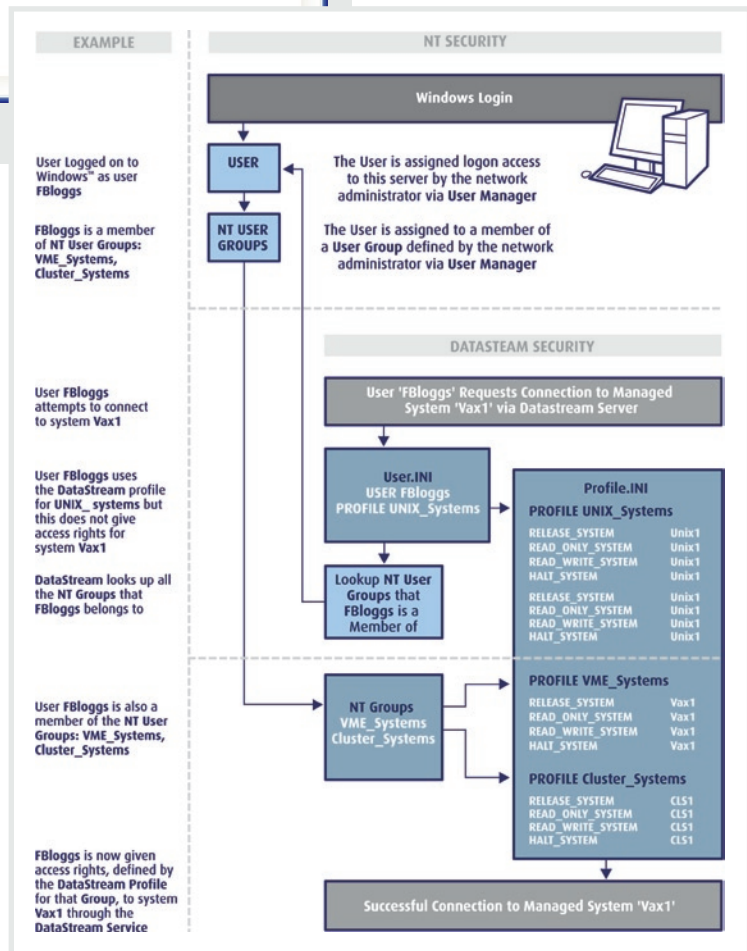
EXAMPLE

NT SECURITY

Windows Login

User Logged on to Windows™ as user FBloggs

USER

The User is assigned logon access to this server by the network administrator via User Manager

FBloggs is a member of NT User Groups: VME_Systems, Cluster_Systems

NT USER GROUPS

The User is assigned to a member of a User Group defined by the network administrator via User Manager

DATASTEAM SECURITY

User FBloggs attempts to connect to system Vax1

User 'FBloggs' Requests Connection to Managed System 'Vax1' via Datastream Server

User FBloggs uses the DataStream profile for UNIX_ systems but this does not give access rights for system Vax1

User.INI
USER FBloggs
PROFILE UNIX_Systems

Profile.INI

PROFILE UNIX_Systems

| | |
|---|---|
| RELEASE_SYSTEM | Unix1 |
| READ_ONLY_SYSTEM | Unix1 |
| READ_WRITE_SYSTEM | Unix1 |
| HALT_SYSTEM | Unix1 |
| RELEASE_SYSTEM | Unix1 |
| READ_ONLY_SYSTEM | Unix1 |
| READ_WRITE_SYSTEM | Unix1 |
| HALT_SYSTEM | Unix1 |

DataStream looks up all the NT Groups that FBloggs belongs to

Lookup NT User Groups that FBloggs is a Member of

User FBloggs is also a member of the NT User Groups: VME_Systems, Cluster_Systems

NT Groups
VME_Systems
Cluster_Systems

PROFILE VME_Systems

| | |
|---|---|
| RELEASE_SYSTEM | Vax1 |
| READ_ONLY_SYSTEM | Vax1 |
| READ_WRITE_SYSTEM | Vax1 |
| HALT_SYSTEM | Vax1 |

PROFILE Cluster_Systems

| | |
|---|---|
| RELEASE_SYSTEM | CLS1 |
| READ_ONLY_SYSTEM | CLS1 |
| READ_WRITE_SYSTEM | CLS1 |
| HALT_SYSTEM | CLS1 |

FBloggs is now given access rights, defined by the DataStream Profile for that Group, to system Vax1 through the DataStream Service

Successful Connection to Managed System 'Vax1'